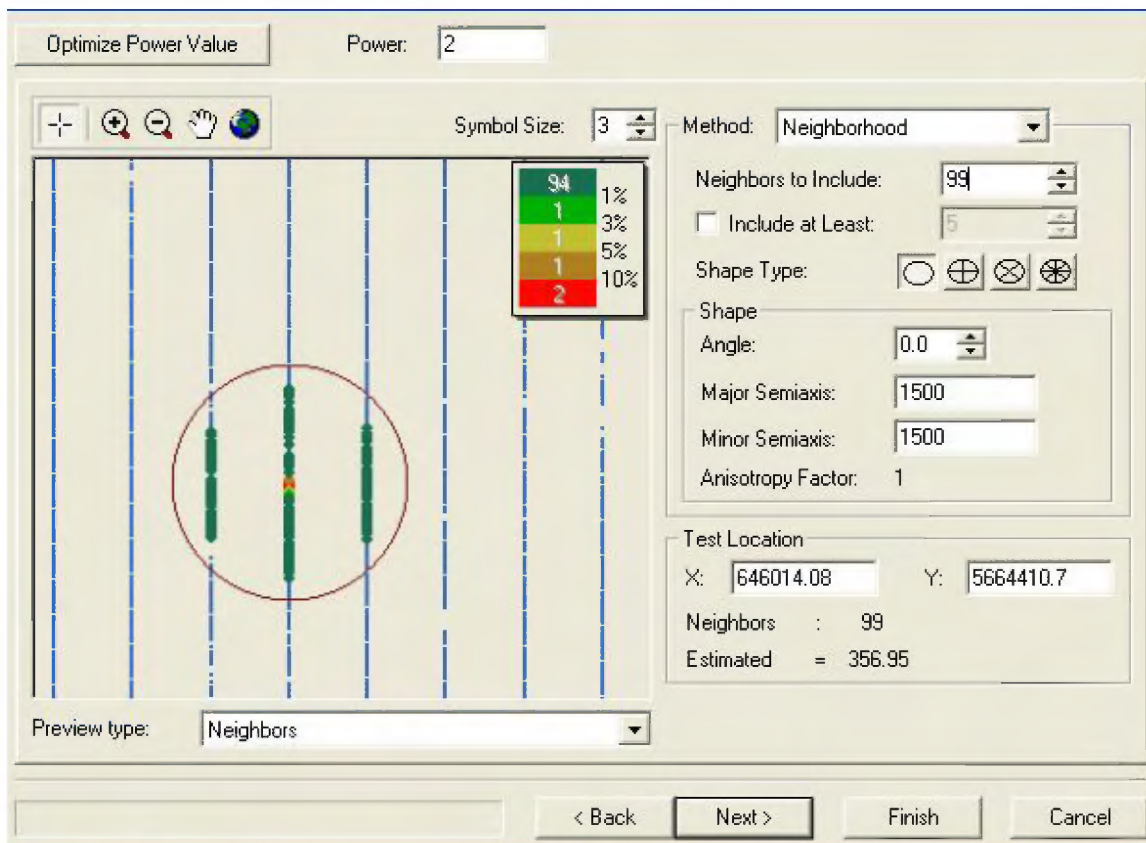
Optimize Power Value

Power: 2

Symbol Size: 3

| 94 | 1% |
|---|---|
| 1 | 3% |
| 1 | 5% |
| 1 | 10% |
| 2 | |

Method: Neighborhood

Neighbors to Include: 99

Include at Least: 5

Shape Type:

Shape

Angle: 0.0

Major Semiaxis: 1500

Minor Semiaxis: 1500

Anisotropy Factor: 1

Test Location

X: 646014.08

Y: 5664410.7

Neighbors : 99

Estimated = 356.95

Preview type: Neighbors

< Back

Next >

Finish

Cancel